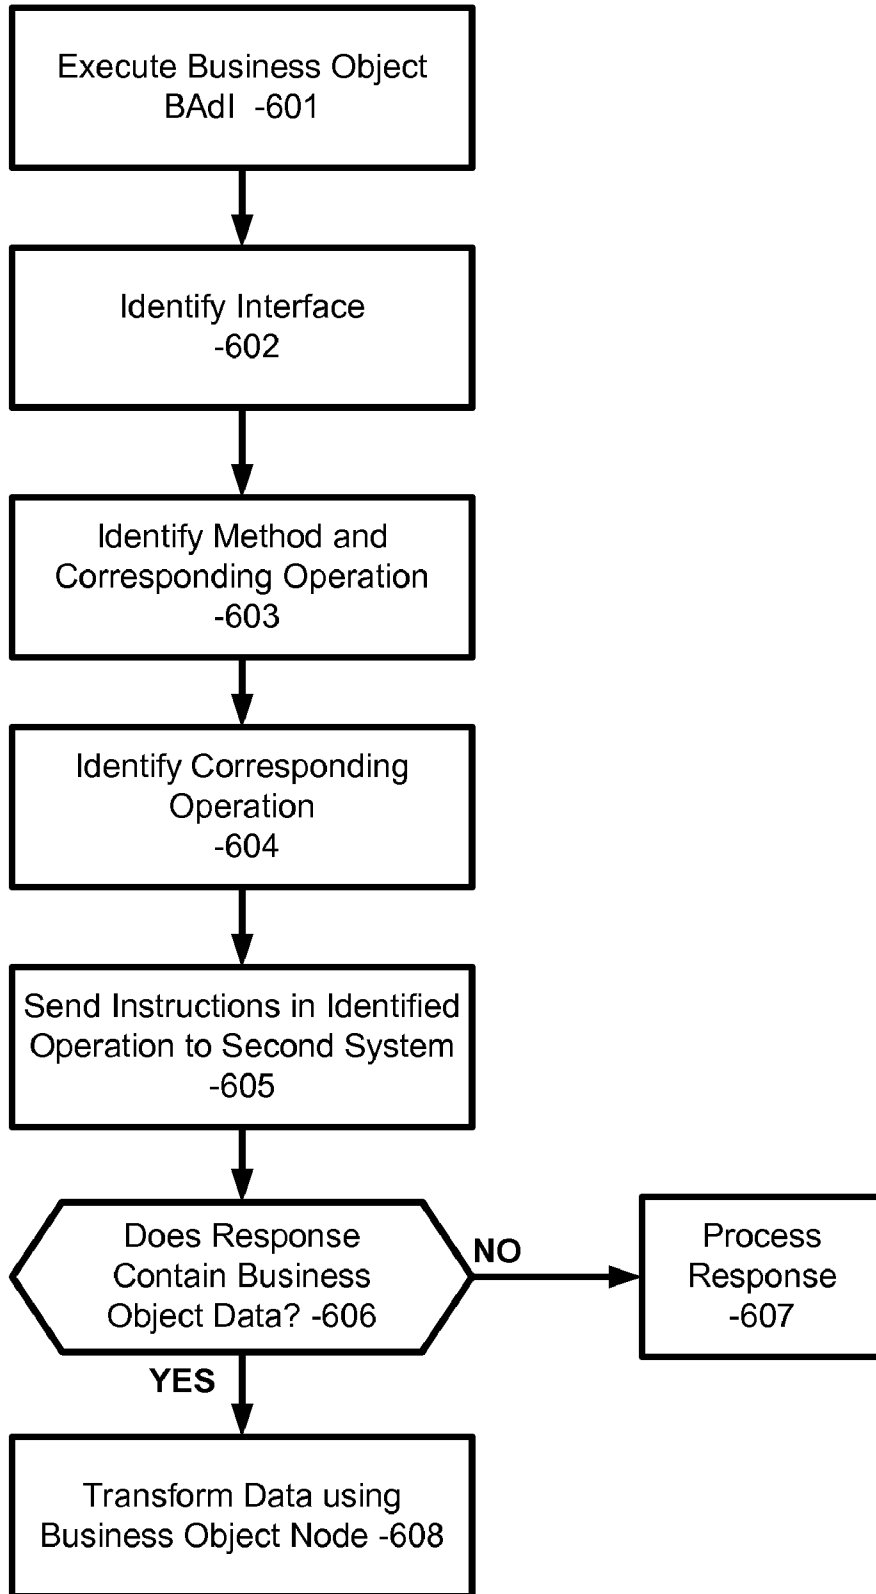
Execute Business Object BAdI -601

Identify Interface -602

Identify Method and Corresponding Operation -603

Identify Corresponding Operation -604

Send Instructions in Identified Operation to Second System -605

Does Response Contain Business Object Data? -606

NO

Process Response -607

YES

Transform Data using Business Object Node -608